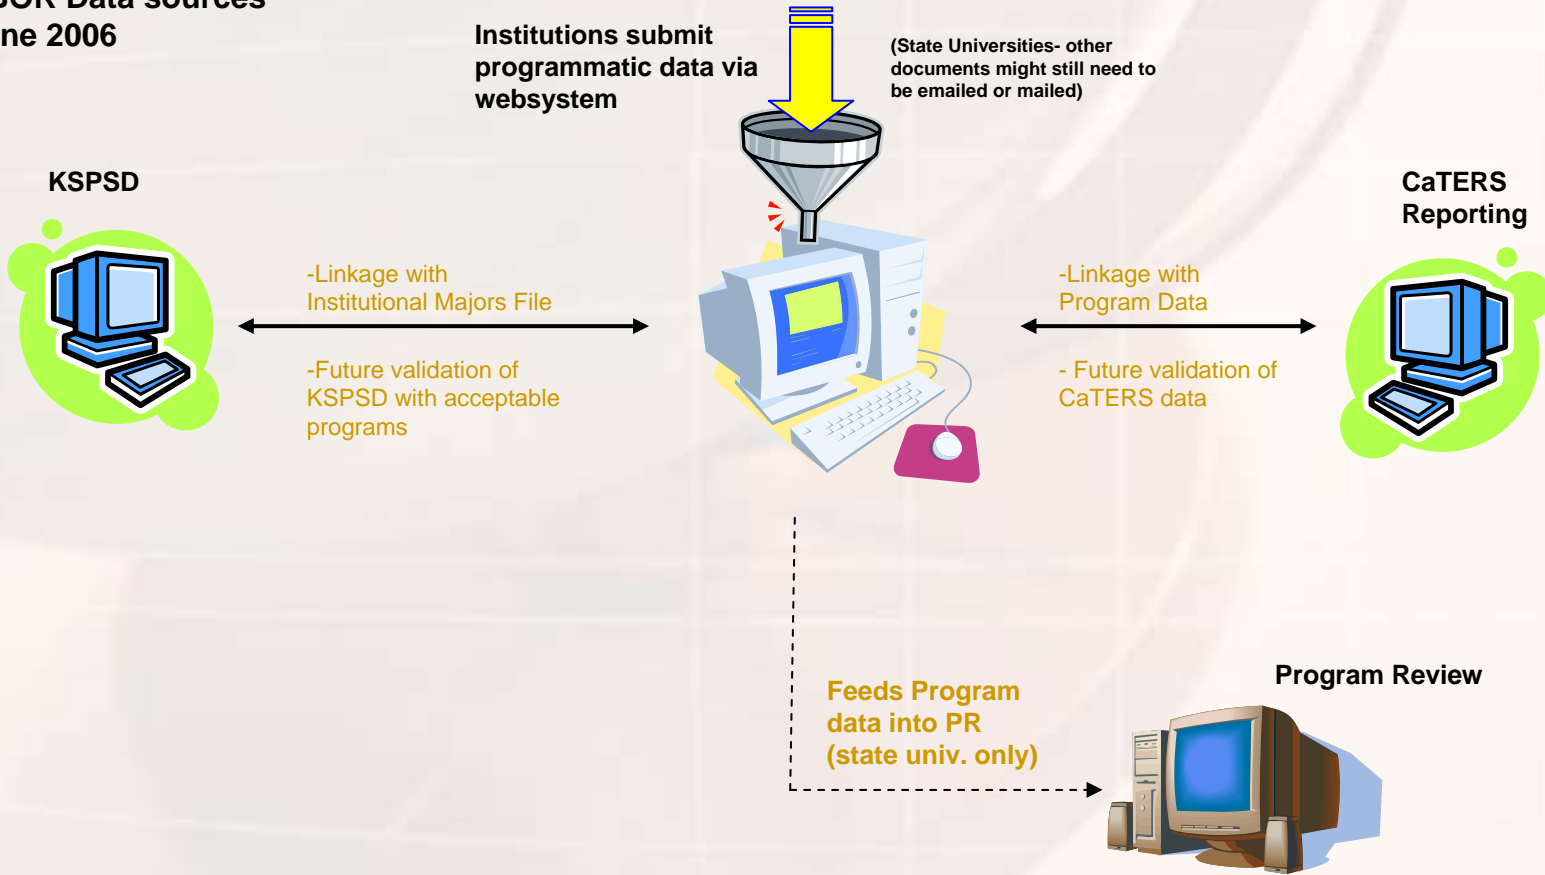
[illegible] Data sources
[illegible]ne 2006

Institutions submit programmatic data via websystem

(State Universities- other documents might still need to be emailed or mailed)

KSPSD

CaTERS Reporting

-Linkage with Institutional Majors File

-Future validation of KSPSD with acceptable programs

-Linkage with Program Data

- Future validation of CaTERS data

Program Review

Feeds Program data into PR (state univ. only)